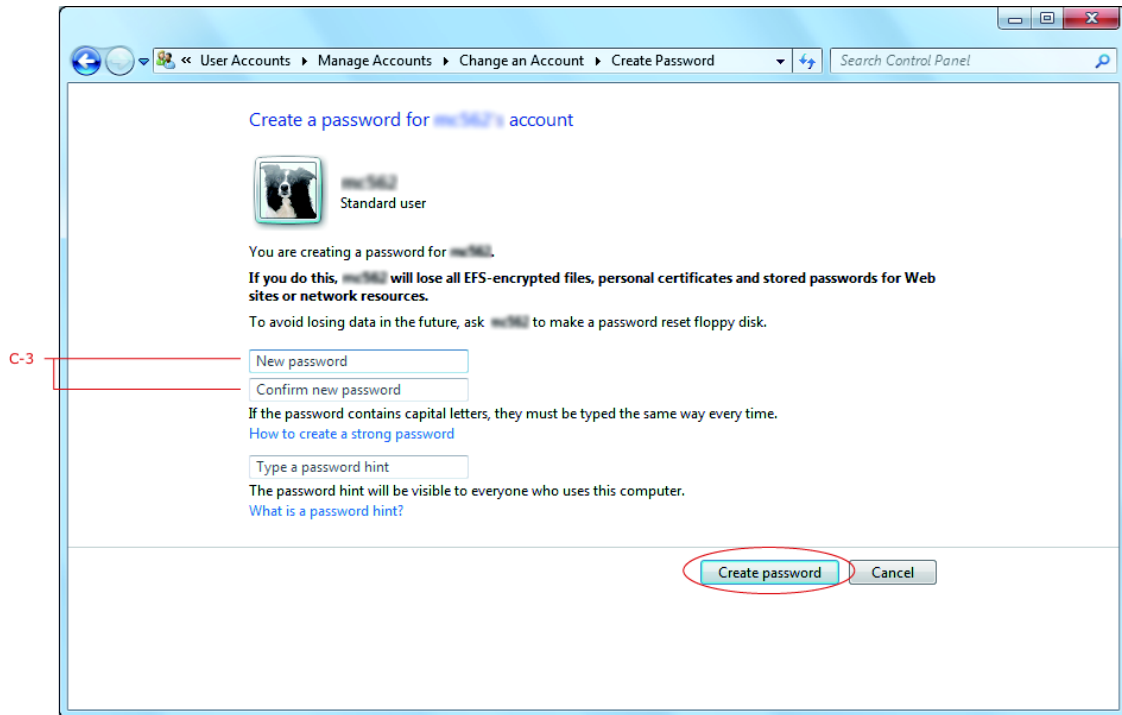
« User Accounts ▸ Manage Accounts ▸ Change an Account ▸ Create Password

Search Control Panel

Create a password for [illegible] account

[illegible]
Standard user

You are creating a password for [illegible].

**If you do this, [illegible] will lose all EFS-encrypted files, personal certificates and stored passwords for Web sites or network resources.**

To avoid losing data in the future, ask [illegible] to make a password reset floppy disk.

C-3

New password

Confirm new password

If the password contains capital letters, they must be typed the same way every time.

How to create a strong password

Type a password hint

The password hint will be visible to everyone who uses this computer.

What is a password hint?

Create password

Cancel